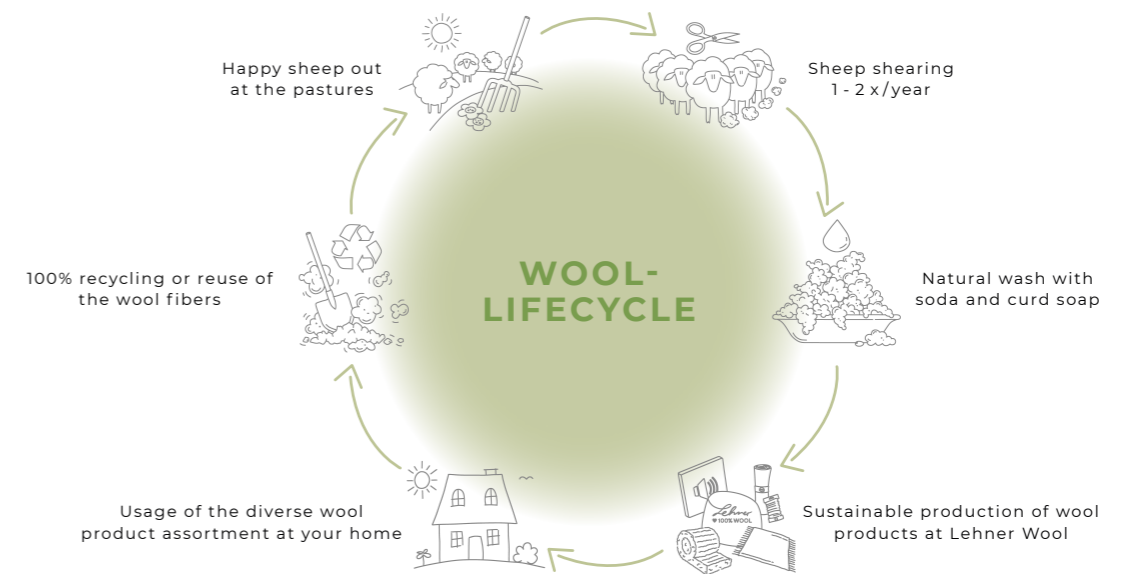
Happy sheep out at the pastures

Sheep shearing
1 - 2 x /year

WOOL-
LIFECYCLE

100% recycling or reuse of the wool fibers

Natural wash with soda and curd soap

Usage of the diverse wool product assortment at your home

Lehner
100% WOOL

Sustainable production of wool products at Lehner Wool